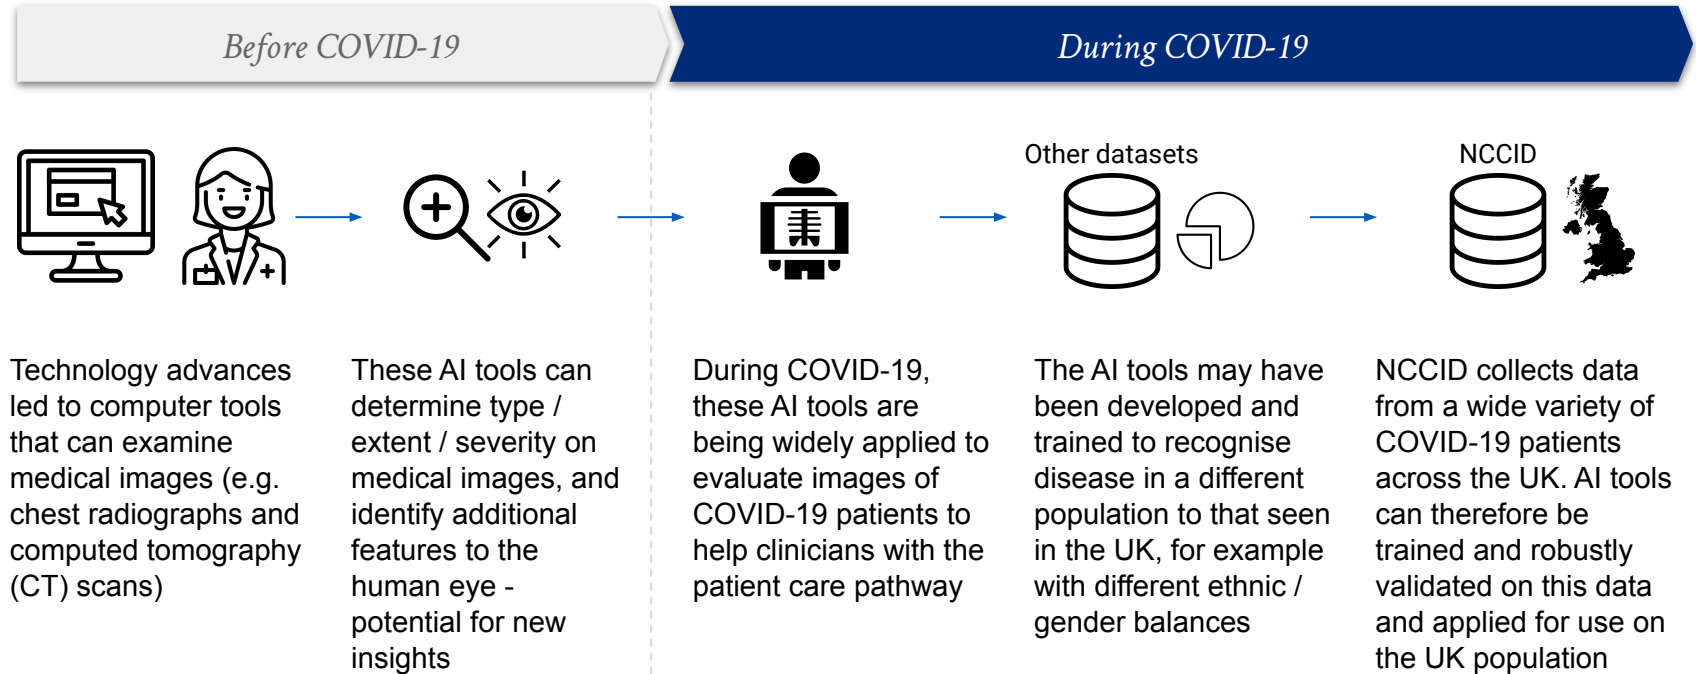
Before COVID-19

During COVID-19

Other datasets

NCCID

Technology advances led to computer tools that can examine medical images (e.g. chest radiographs and computed tomography (CT) scans)

These AI tools can determine type / extent / severity on medical images, and identify additional features to the human eye - potential for new insights

During COVID-19, these AI tools are being widely applied to evaluate images of COVID-19 patients to help clinicians with the patient care pathway

The AI tools may have been developed and trained to recognise disease in a different population to that seen in the UK, for example with different ethnic / gender balances

NCCID collects data from a wide variety of COVID-19 patients across the UK. AI tools can therefore be trained and robustly validated on this data and applied for use on the UK population